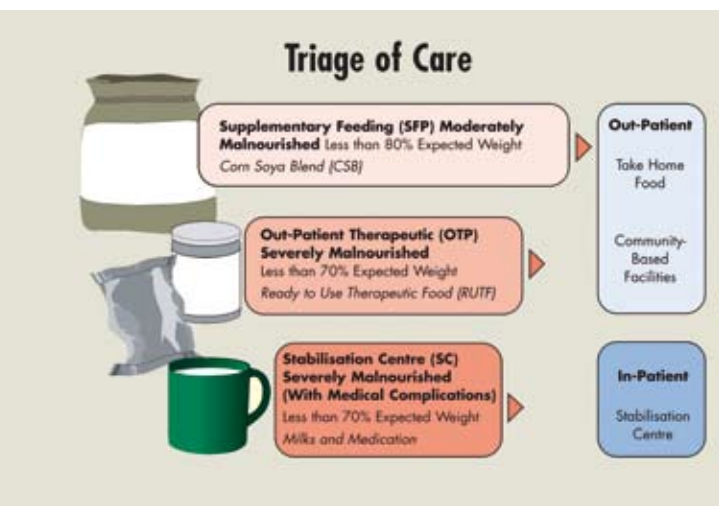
Triage of Care

Supplementary Feeding (SFP) Moderately Malnourished Less than 80% Expected Weight
Corn Soya Blend (CSB)

Out-Patient Therapeutic (OTP) Severely Malnourished
Less than 70% Expected Weight
Ready to Use Therapeutic Food (RUTF)

Stabilisation Centre (SC) Severely Malnourished (With Medical Complications)
Less than 70% Expected Weight
Milks and Medication

Out-Patient
Take Home Food
Community-Based Facilities

In-Patient
Stabilisation Centre